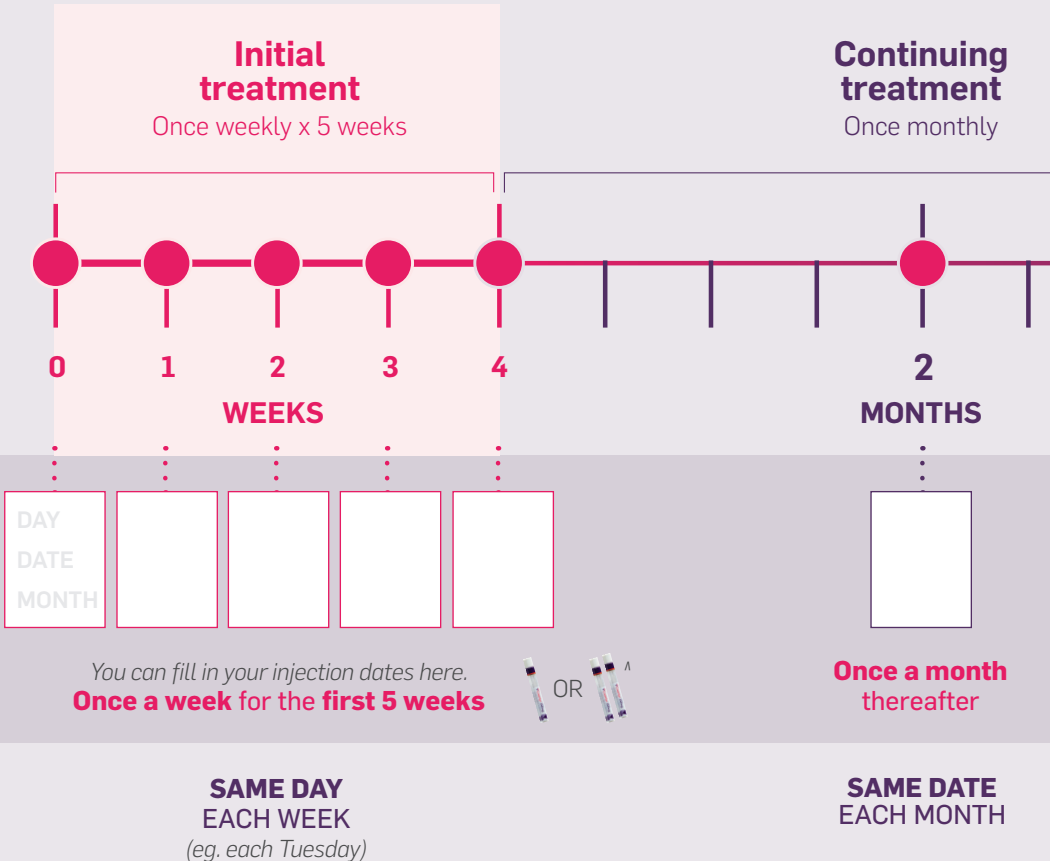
Initial treatment
Once weekly x 5 weeks

Continuing treatment
Once monthly

0 1 2 3 4
WEEKS

2
MONTHS

DAY
DATE
MONTH

You can fill in your injection dates here.
**Once a week** for the **first 5 weeks**

OR ^

**Once a month** thereafter

**SAME DAY**
EACH WEEK
*(eg. each Tuesday)*

**SAME DATE**
EACH MONTH